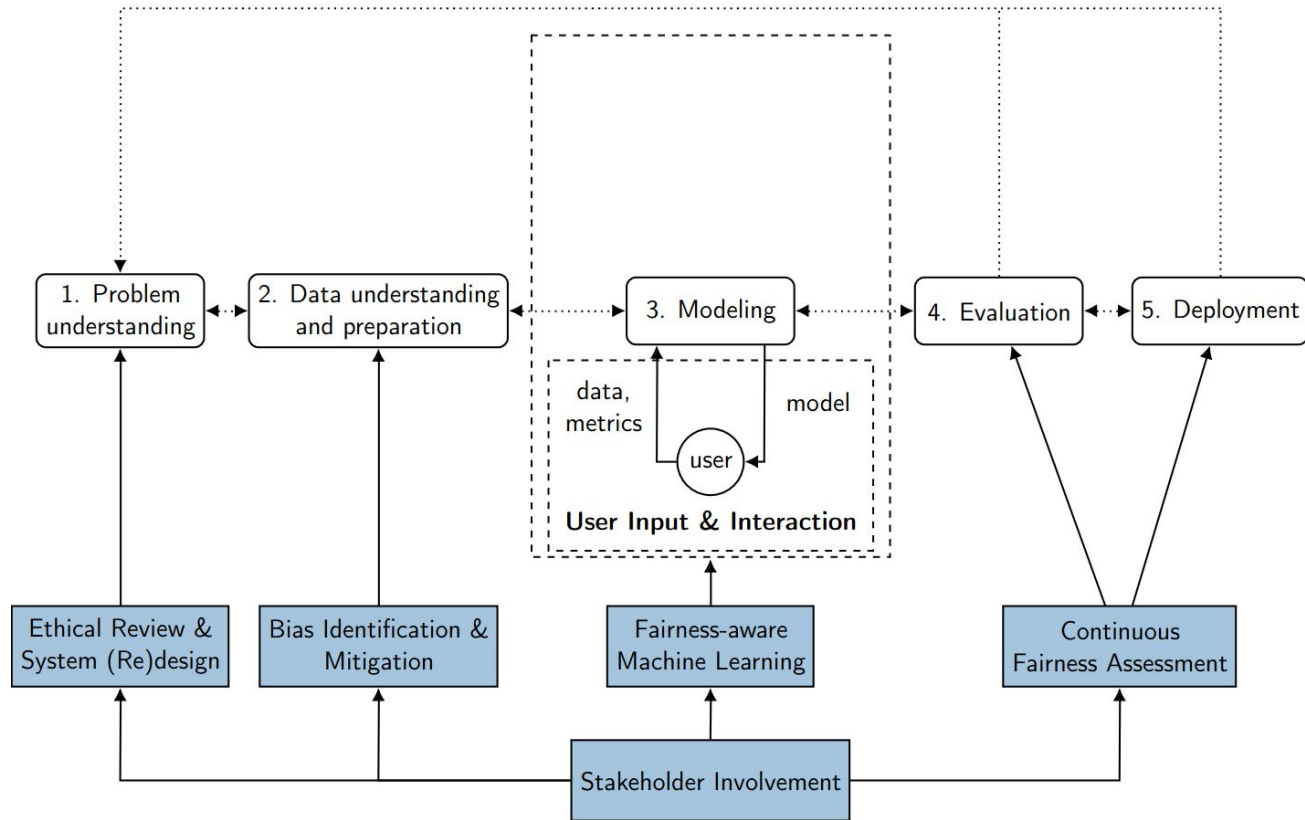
1. Problem understanding

2. Data understanding and preparation

3. Modeling

4. Evaluation

5. Deployment

data, metrics

model

user

User Input & Interaction

Ethical Review & System (Re)design

Bias Identification & Mitigation

Fairness-aware Machine Learning

Continuous Fairness Assessment

Stakeholder Involvement